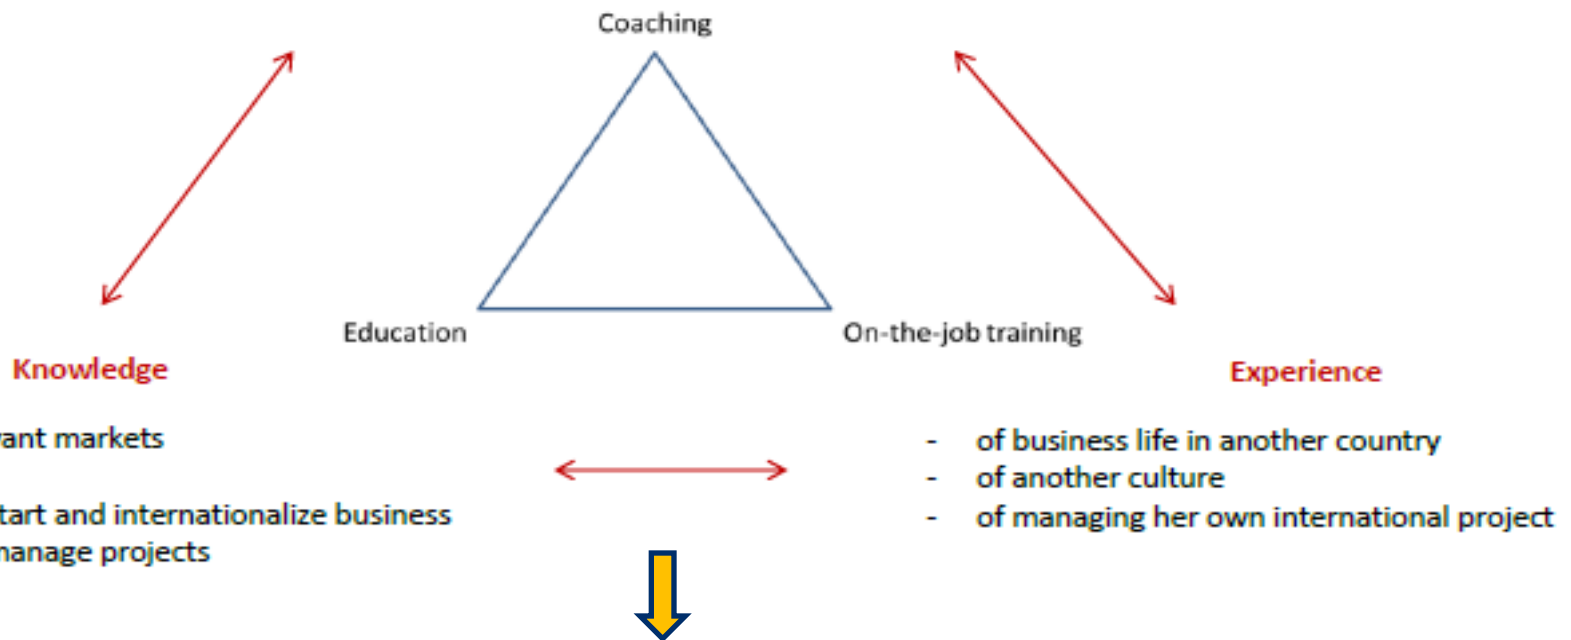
Coaching

Education

On-the-job training

Knowledge

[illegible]ant markets

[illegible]tart and internationalize business
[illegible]anage projects

Experience

- of business life in another country
- of another culture
- of managing her own international project